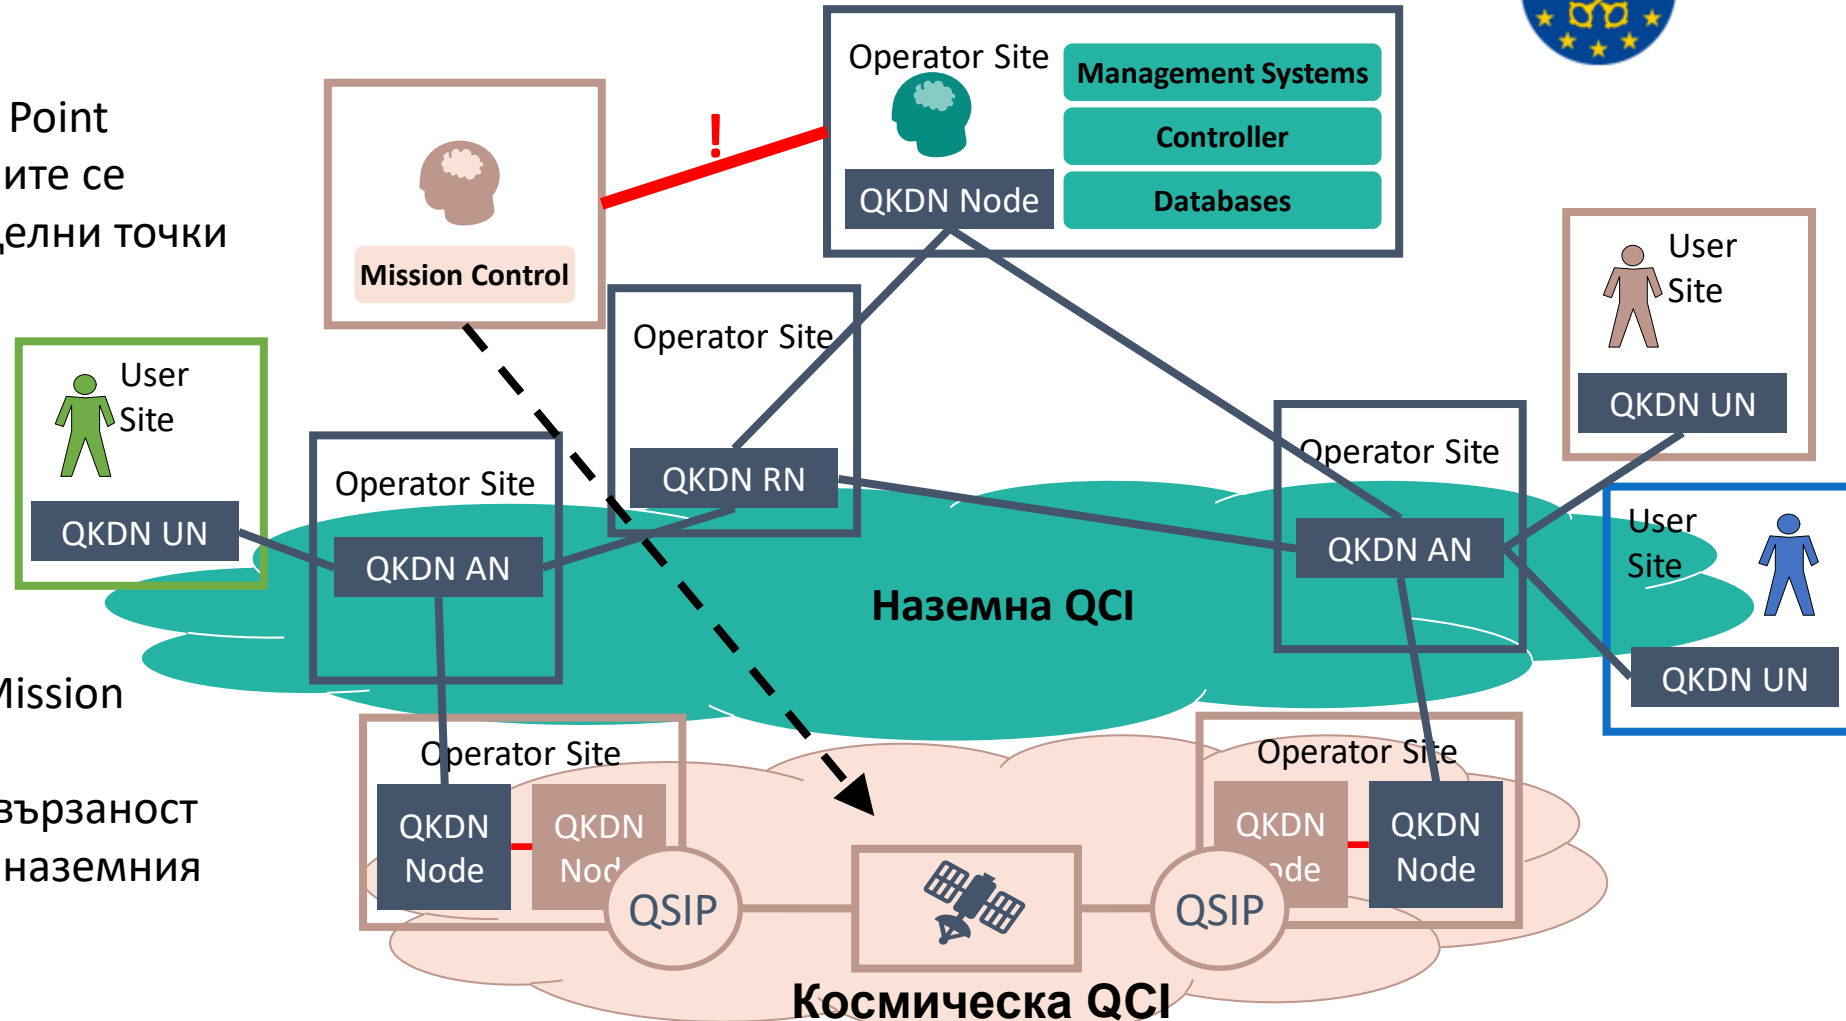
Point
ите се
елни точки

Mission

връзаност
наземния

Operator Site
Management Systems
Controller
Databases
QKDN Node

!

Mission Control

Operator Site
QKDN RN

User Site
QKDN UN

Operator Site
QKDN AN

Operator Site
QKDN AN

User Site
QKDN UN

User Site
QKDN UN

Наземна QCI

Operator Site
QKDN Node
QKDN Nod
QSIP

Operator Site
QKDN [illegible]de
QKDN Node
QSIP

Космическа QCI